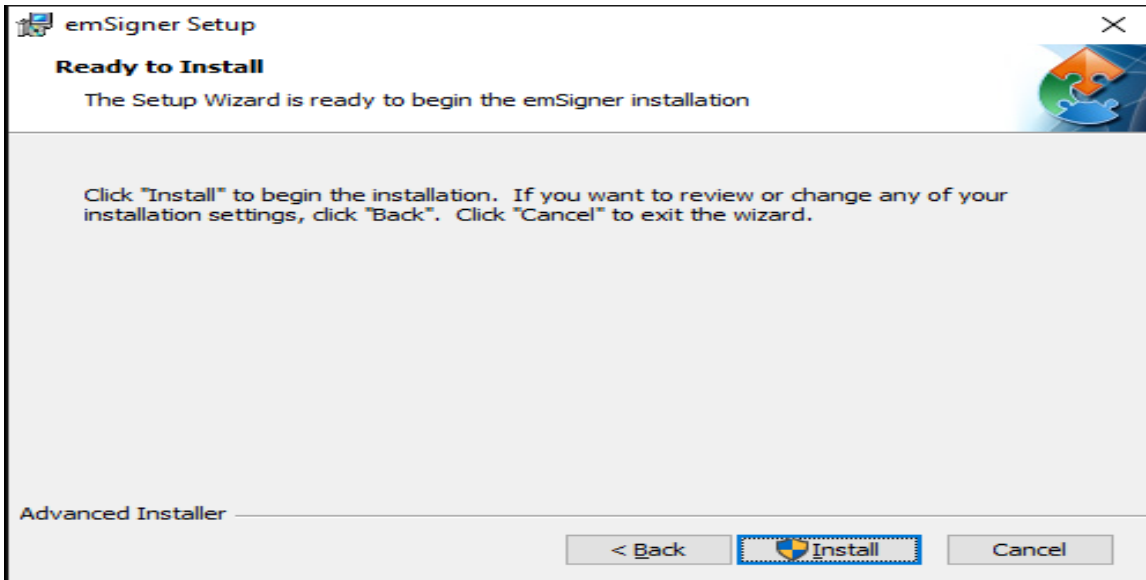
emSigner Setup

×

Ready to Install

The Setup Wizard is ready to begin the emSigner installation

Click "Install" to begin the installation. If you want to review or change any of your installation settings, click "Back". Click "Cancel" to exit the wizard.

Advanced Installer

< Back

Install

Cancel